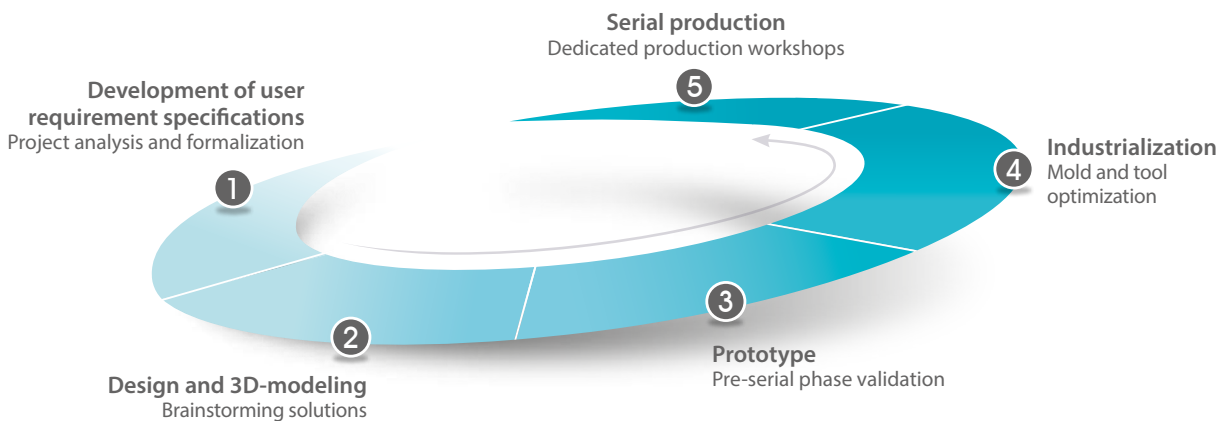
**Serial production**
Dedicated production workshops

5

**Development of user requirement specifications**
Project analysis and formalization

1

**Industrialization**
Mold and tool optimization

4

3

2

**Prototype**
Pre-serial phase validation

**Design and 3D-modeling**
Brainstorming solutions